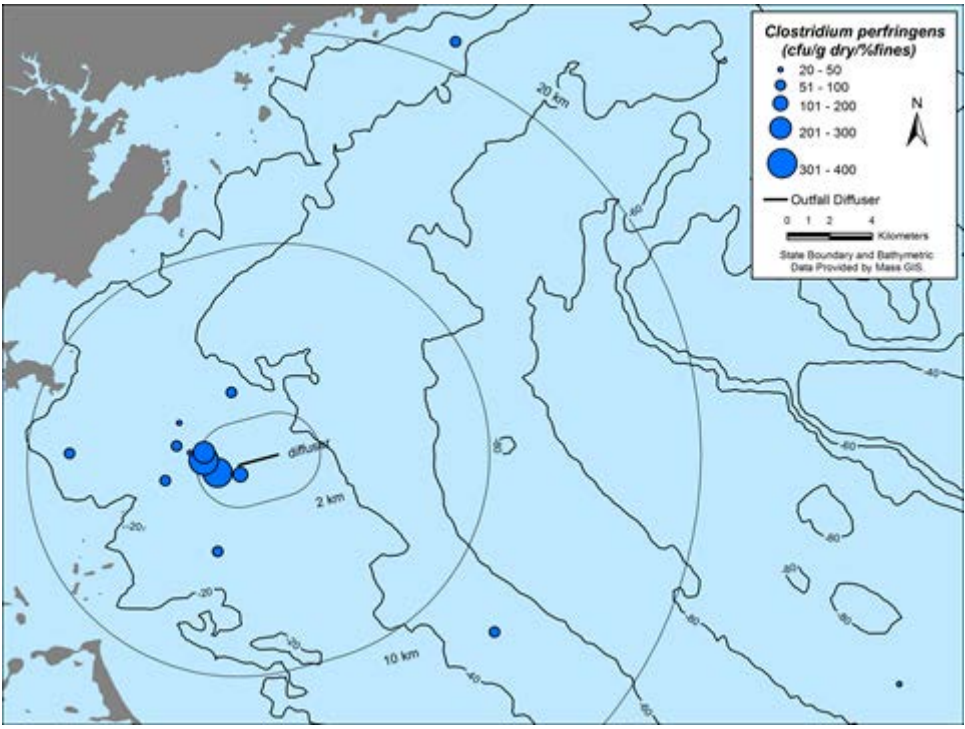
Clostridium perfringens
(cfu/g dry/%fines)
20 - 50
51 - 100
101 - 200
201 - 300
301 - 400
N
Outfall Diffuser
0 1 2 4
Kilometers
State Boundary and Bathymetric Data Provided by Mass GIS.

20 km
-60
-40
-60
diffuser
2 km
-20
-20
-20
-40
-60
-80
-80
-80
-60
10 km
-40
-60